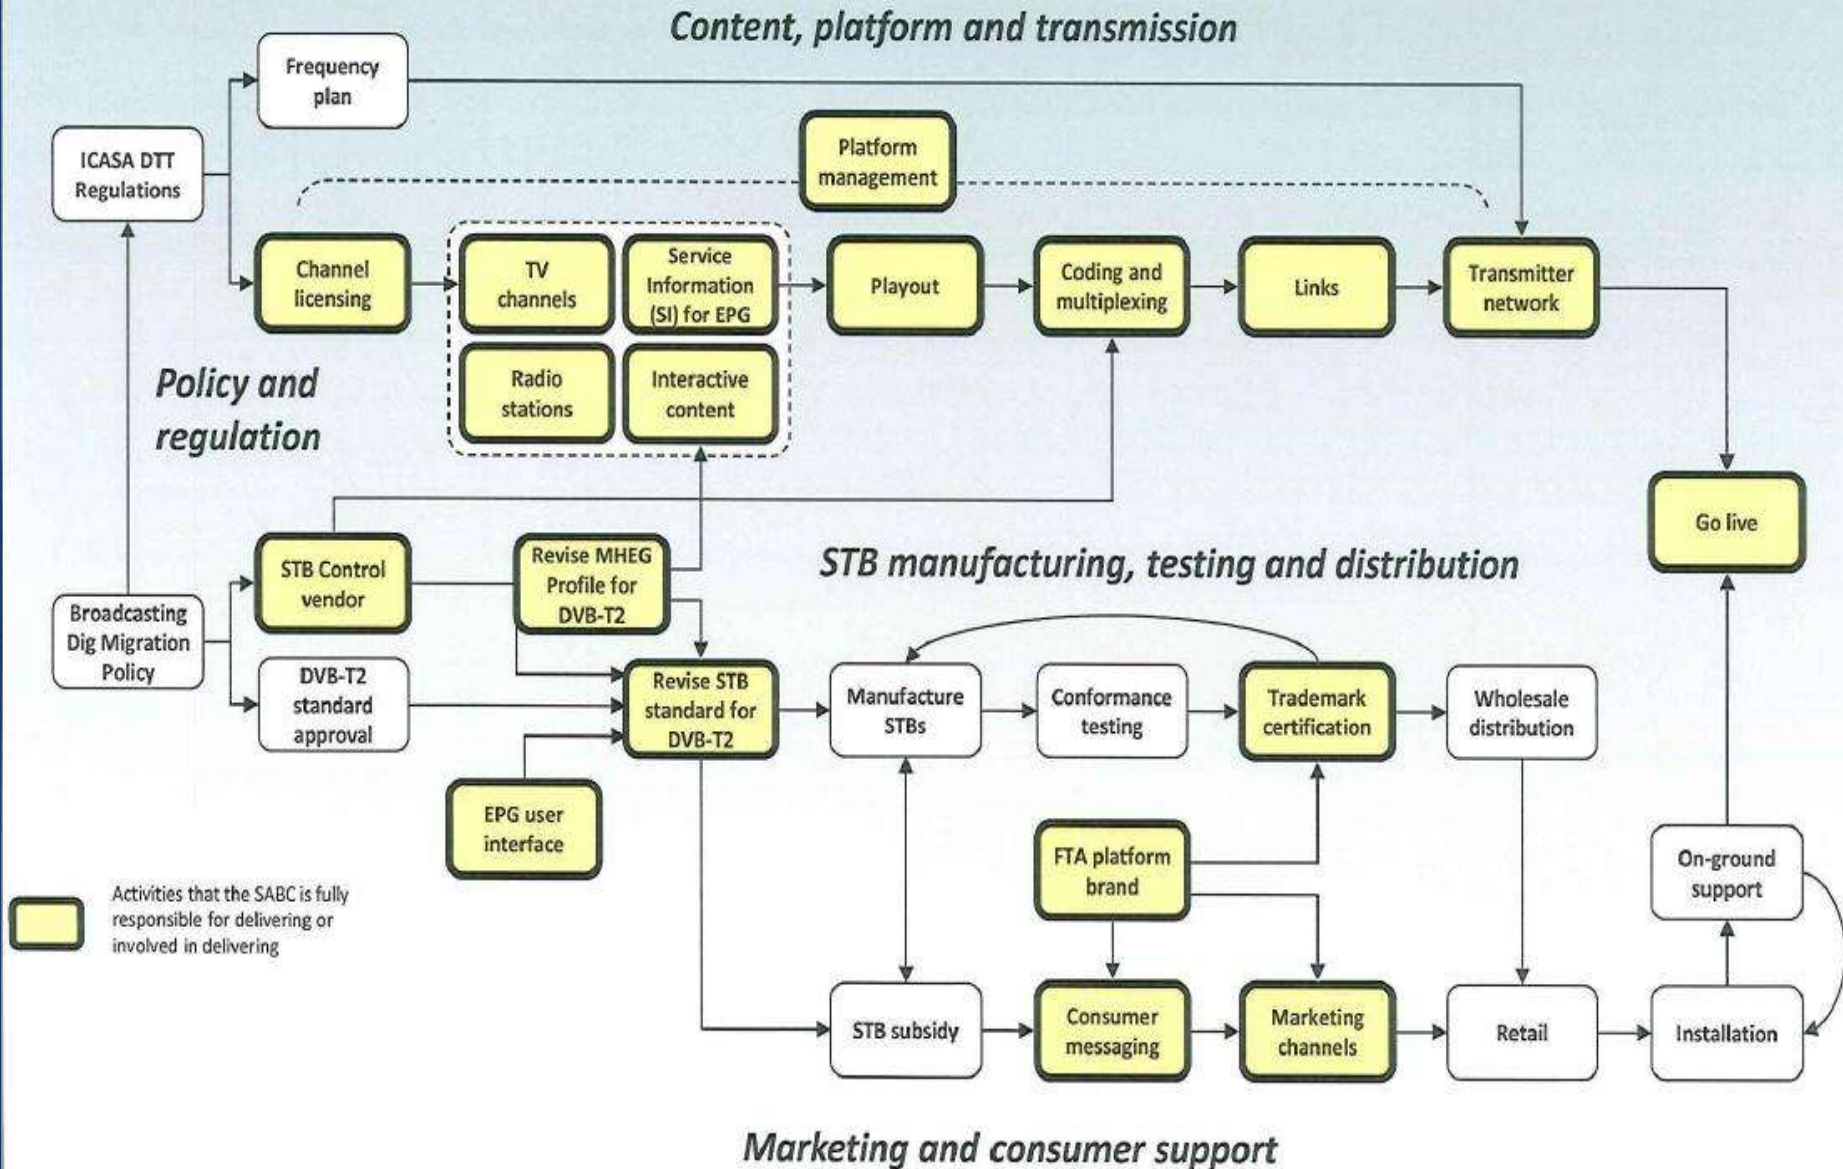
Content, platform and transmission

Frequency plan

ICASA DTT Regulations

Platform management

Channel licensing

TV channels

Service Information (SI) for EPG

Radio stations

Interactive content

Playout

Coding and multiplexing

Links

Transmitter network

Policy and regulation

Go live

STB manufacturing, testing and distribution

STB Control vendor

Revise MHEG Profile for DVB-T2

Broadcasting Dig Migration Policy

DVB-T2 standard approval

Revise STB standard for DVB-T2

Manufacture STBs

Conformance testing

Trademark certification

Wholesale distribution

EPG user interface

FTA platform brand

On-ground support

Activities that the SABC is fully responsible for delivering or involved in delivering

STB subsidy

Consumer messaging

Marketing channels

Retail

Installation

Marketing and consumer support